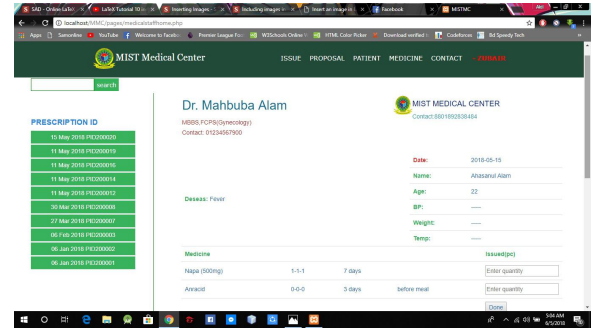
SAD - Online LaTeX | LaTeX Tutorial 50 | Inserting images | Including images | Insert an image in | Facebook | MISTMC

localhost/MMC/pages/medicalstaffhome.php

Apps | Samonline | YouTube | Welcome to Facebo | Premier League Foo | W3Schools Online W | HTML Color Picker | Download verified | Codeforces | Bd Speedy Tech

MIST Medical Center

ISSUE PROPOSAL PATIENT MEDICINE CONTACT <ZUBAER

search

PRESCRIPTION ID

15 May 2018 PID200020
11 May 2018 PID200019
11 May 2018 PID200016
11 May 2018 PID200014
11 May 2018 PID200012
30 Mar 2018 PID200008
27 Mar 2018 PID200007
06 Feb 2018 PID200003
06 Jan 2018 PID200002
06 Jan 2018 PID200001

Dr. Mahbuba Alam
MBBS,FCPS(Gynecology)
Contact: 01234567900

MIST MEDICAL CENTER
Contact:8801892638484

Date: 2018-05-15
Name: Ahasanul Alam
Age: 22
BP: ----
Weight: ----
Temp: ----

Deseas: Fever

| Medicine | | | | Issued(pc) |
|---|---|---|---|---|
| Napa (500mg) | 1-1-1 | 7 days | | Enter quantity |
| Anracid | 0-0-0 | 3 days | before meal | Enter quantity |

Done

5:04 AM
6/5/2018